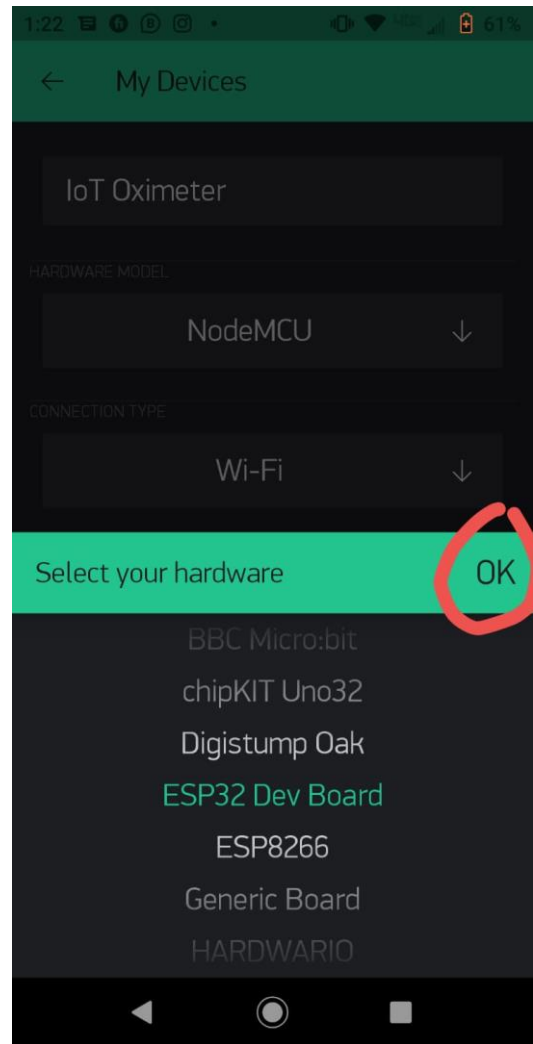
1:22 61%

← My Devices

IoT Oximeter

HARDWARE MODEL

NodeMCU ↓

CONNECTION TYPE

Wi-Fi ↓

Select your hardware OK

BBC Micro:bit

chipKIT Uno32

Digistump Oak

ESP32 Dev Board

ESP8266

Generic Board

HARDWARIO